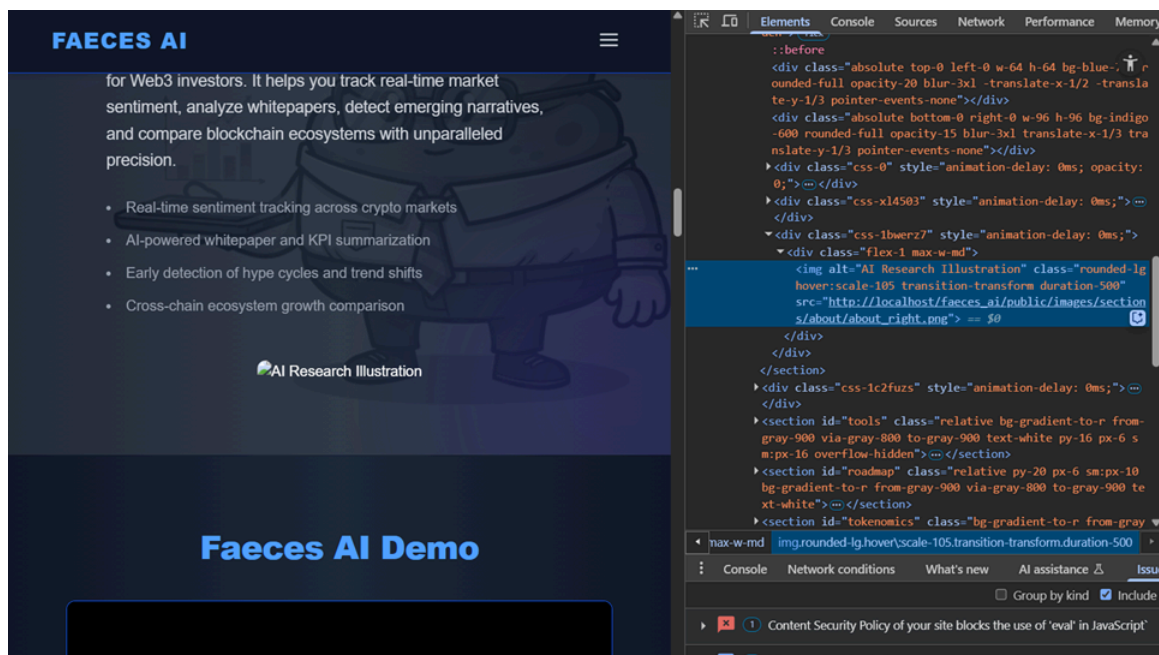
FAECES AI

for Web3 investors. It helps you track real-time market sentiment, analyze whitepapers, detect emerging narratives, and compare blockchain ecosystems with unparalleled precision.

• Real-time sentiment tracking across crypto markets
• AI-powered whitepaper and KPI summarization
• Early detection of hype cycles and trend shifts
• Cross-chain ecosystem growth comparison

AI Research Illustration

Faeces AI Demo

Elements Console Sources Network Performance Memory

::before
<div class="absolute top-0 left-0 w-64 h-64 bg-blue-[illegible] rounded-full opacity-20 blur-3xl -translate-x-1/2 -translate-y-1/3 pointer-events-none"></div>
<div class="absolute bottom-0 right-0 w-96 h-96 bg-indigo-600 rounded-full opacity-15 blur-3xl translate-x-1/3 translate-y-1/3 pointer-events-none"></div>
▸<div class="css-0" style="animation-delay: 0ms; opacity: 0;"> ··· </div>
▸<div class="css-xl4503" style="animation-delay: 0ms;"> ··· </div>
▾<div class="css-1bwerz7" style="animation-delay: 0ms;">
▾<div class="flex-1 max-w-md">
<img alt="AI Research Illustration" class="rounded-lg hover:scale-105 transition-transform duration-500" src="http://localhost/faeces_ai/public/images/sections/about/about_right.png"> == $0
</div>
</div>
</section>
▸<div class="css-1c2fuzs" style="animation-delay: 0ms;"> ··· </div>
▸<section id="tools" class="relative bg-gradient-to-r from-gray-900 via-gray-800 to-gray-900 text-white py-16 px-6 sm:px-16 overflow-hidden"> ··· </section>
▸<section id="roadmap" class="relative py-20 px-6 sm:px-10 bg-gradient-to-r from-gray-900 via-gray-800 to-gray-900 text-white"> ··· </section>
▸<section id="tokenomics" class="bg-gradient-to-r from-gray

max-w-md img.rounded-lg.hover\:scale-105.transition-transform.duration-500

Console Network conditions What's new AI assistance Issu

Group by kind Include

1 Content Security Policy of your site blocks the use of 'eval' in JavaScript'